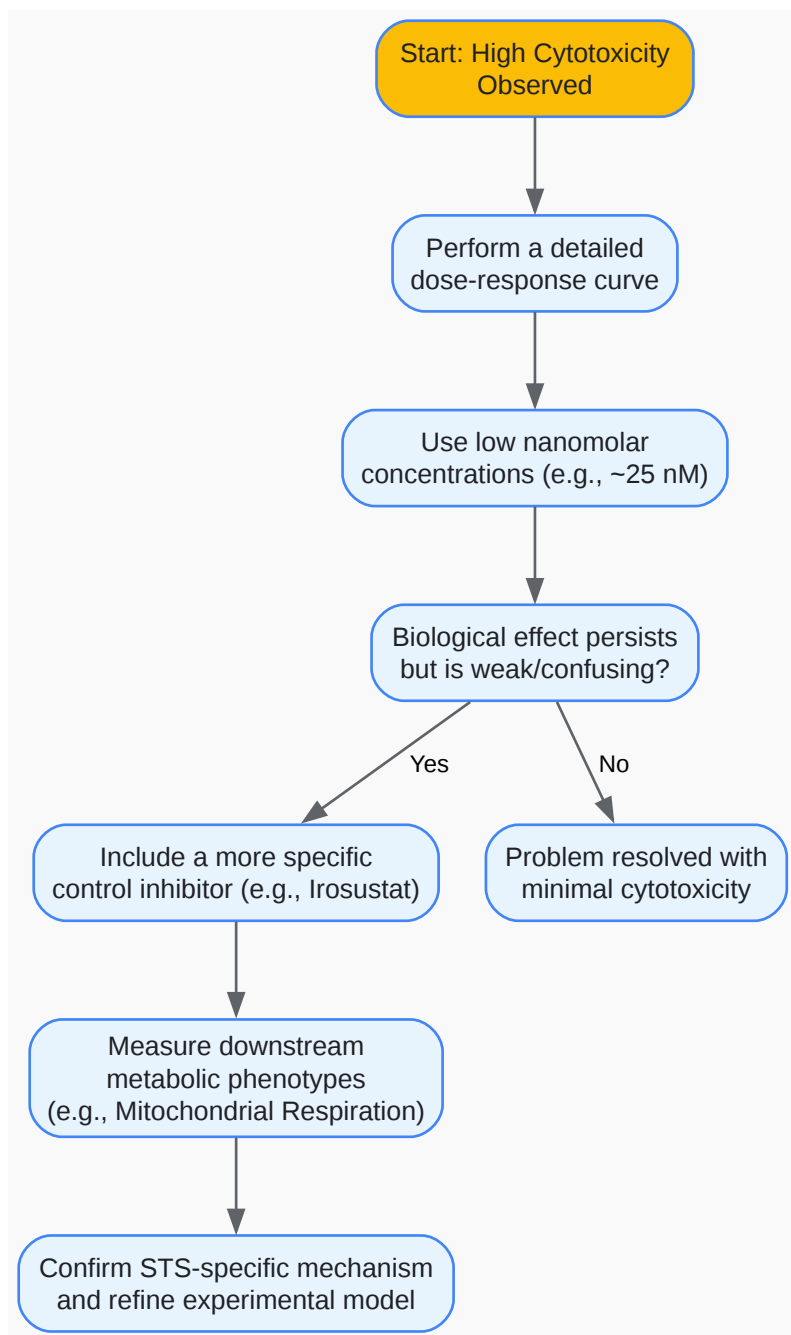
Start: High Cytotoxicity Observed

Perform a detailed dose-response curve

Use low nanomolar concentrations (e.g., ~25 nM)

Biological effect persists but is weak/confusing?

Yes

No

Include a more specific control inhibitor (e.g., Irosustat)

Problem resolved with minimal cytotoxicity

Measure downstream metabolic phenotypes (e.g., Mitochondrial Respiration)

Confirm STS-specific mechanism and refine experimental model